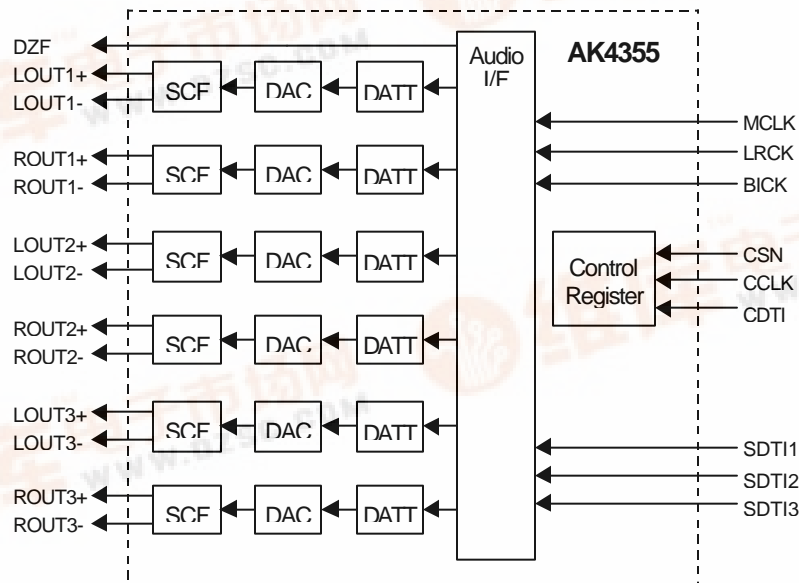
AK4355

DZF
LOUT1+
LOUT1-
ROUT1+
ROUT1-
LOUT2+
LOUT2-
ROUT2+
ROUT2-
LOUT3+
LOUT3-
ROUT3+
ROUT3-

SCF
DAC
DATT
SCF
DAC
DATT
SCF
DAC
DATT
SCF
DAC
DATT
SCF
DAC
DATT
SCF
DAC
DATT

Audio I/F

Control Register

MCLK
LRCK
BICK
CSN
CCLK
CDTI
SDTI1
SDTI2
SDTI3